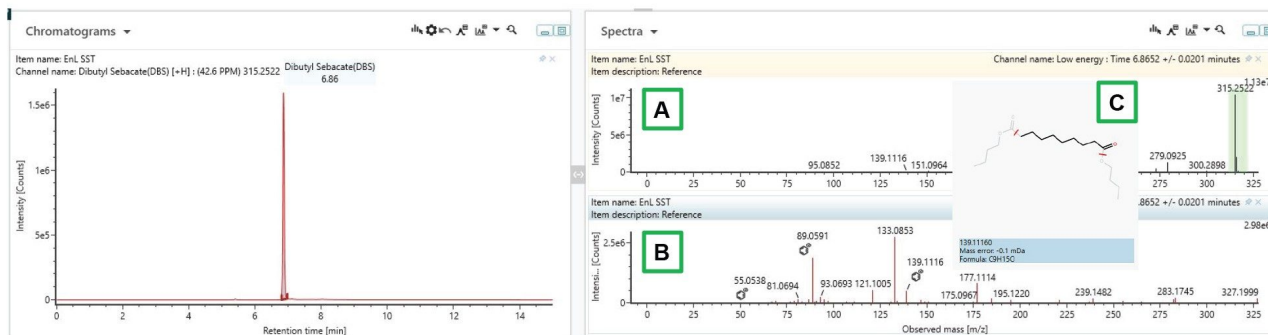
Chromatograms ▾

Item name: EnL SST
Channel name: Dibutyl Sebacate(DBS) [+H] : (42.6 PPM) 315.2522

Dibutyl Sebacate(DBS)
6.86

1.5e6
1e6
5e5
0
Intensity [Counts]
0 2 4 6 8 10 12 14
Retention time [min]

Spectra ▾

Item name: EnL SST
Item description: Reference
Channel name: Low energy : Time 6.8652 +/- 0.0201 minutes

A

1e7
5e6
0
Intensity [Counts]
95.0852
139.1116
151.0964
279.0925
300.2898
315.2522
1.13e7
0 25 50 75 100 125 150 275 300 325

C

139.11160
Mass error: -0.1 mDa
Formula: C9H15O

Item name: EnL SST
Item description: Reference
.8652 +/- 0.0201 minutes

B

2.5e6
0
Intensi... [Counts]
2.98e6
89.0591
133.0853
55.0538
81.0694
93.0693
121.1005
139.1116
177.1114
175.0967
195.1220
239.1482
283.1745
327.1999
0 25 50 75 100 125 150 175 200 225 250 275 300 325
Observed mass [m/z]